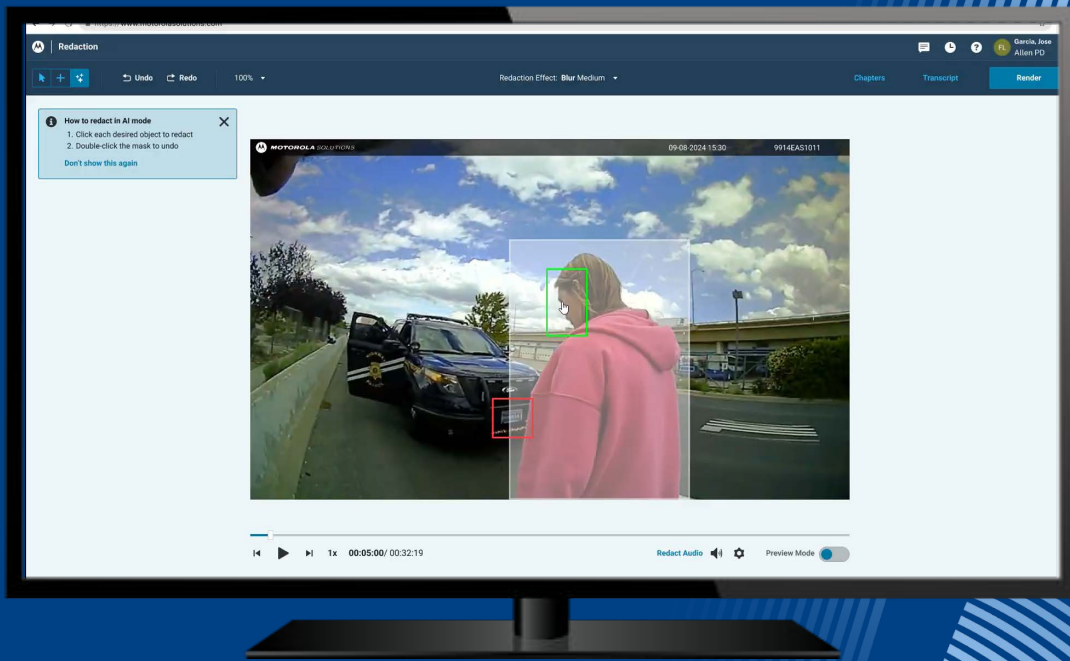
https://www.motorolasolutions.com

Redaction

Garcia, Jose
Allen PD

FL

Undo Redo 100%

Redaction Effect: Blur Medium

Chapters Transcript Render

How to redact in AI mode
1. Click each desired object to redact
2. Double-click the mask to undo
Don't show this again

MOTOROLA SOLUTIONS 09-08-2024 15:30 9914EAS1011

1x 00:05:00/ 00:32:19

Redact Audio

Preview Mode